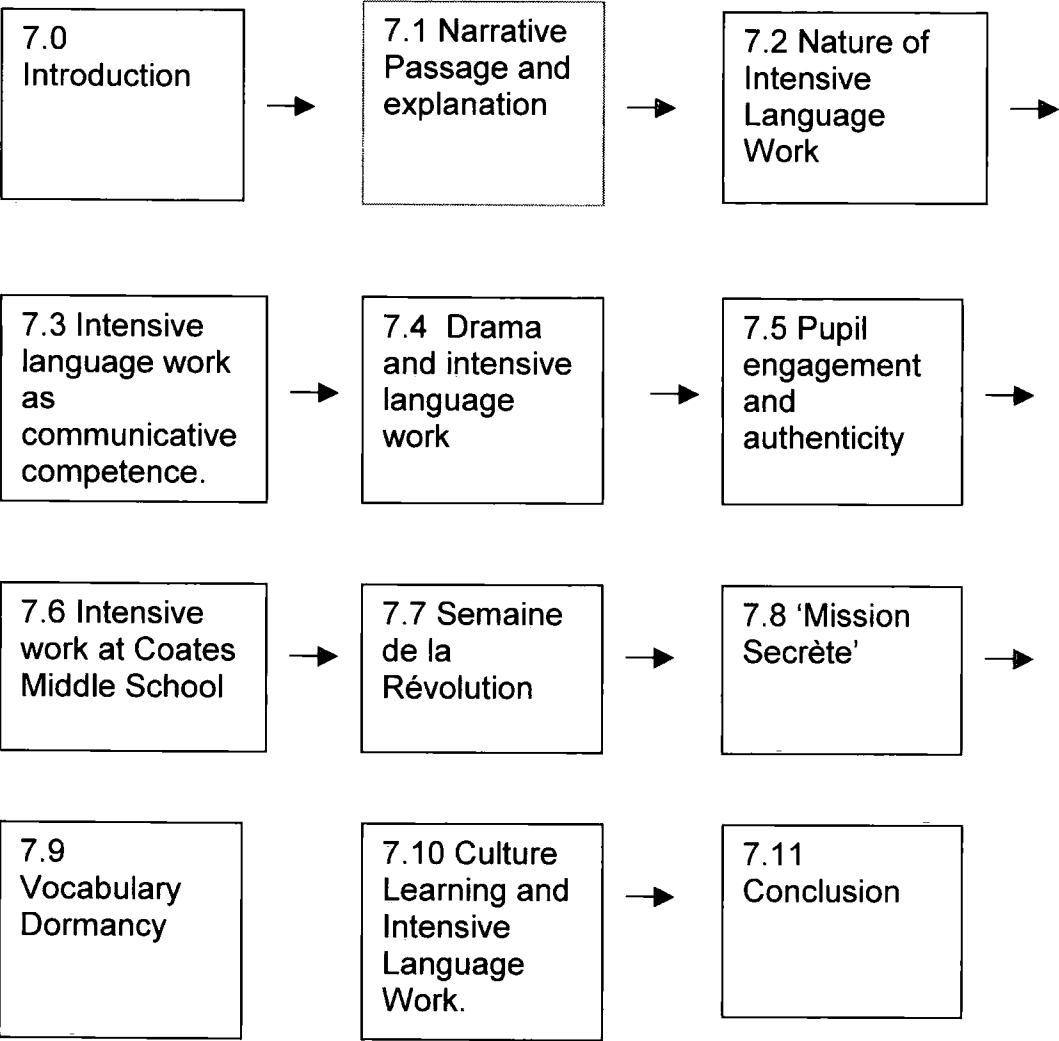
7.0 Introduction

7.1 Narrative Passage and explanation

7.2 Nature of Intensive Language Work

7.3 Intensive language work as communicative competence.

7.4 Drama and intensive language work

7.5 Pupil engagement and authenticity

7.6 Intensive work at Coates Middle School

7.7 Semaine de la Révolution

7.8 'Mission Secrète'

7.9 Vocabulary Dormancy

7.10 Culture Learning and Intensive Language Work.

7.11 Conclusion